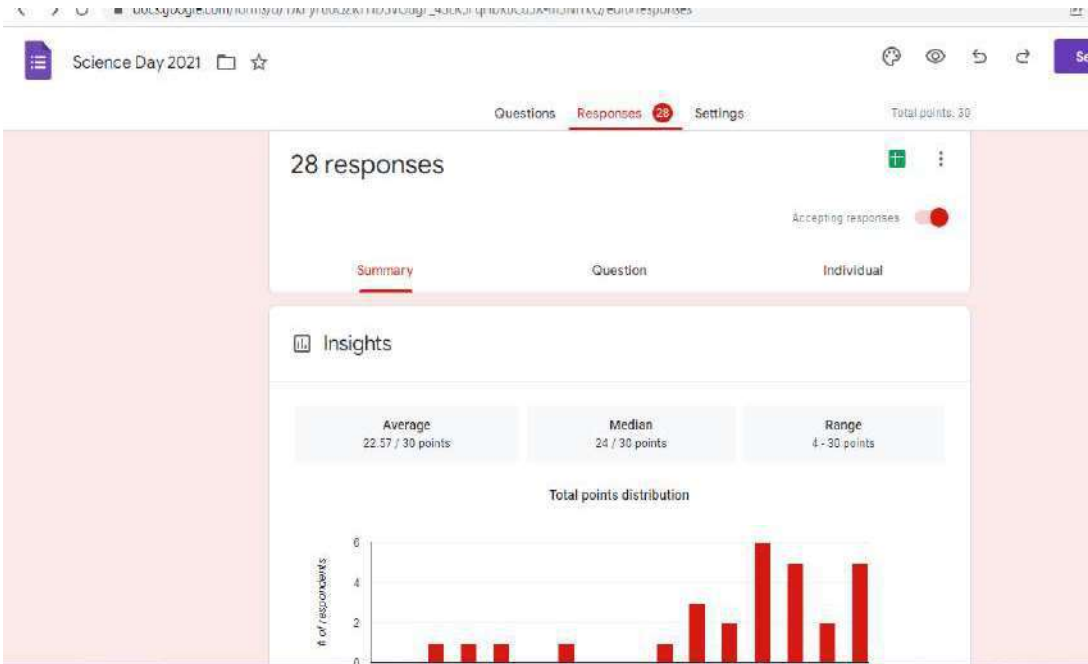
docs.google.com/forms/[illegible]/edit#responses

Science Day 2021

Se

Questions Responses 28 Settings

Total points: 30

28 responses

Accepting responses

Summary Question Individual

Insights

Average
22.57 / 30 points

Median
24 / 30 points

Range
4 - 30 points

Total points distribution

# of respondents

6
4
2
0